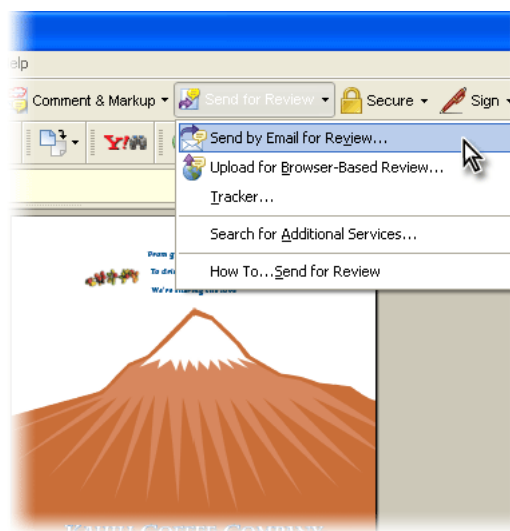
elp

Comment & Markup ▾ Send for Review ▾ Secure ▾ Sign ▾

Send by Email for Review...
Upload for Browser-Based Review...
Tracker...
Search for Additional Services...
How To...Send for Review

From g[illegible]
To driv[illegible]
We're sharing the love

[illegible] COFFEE COMPANY